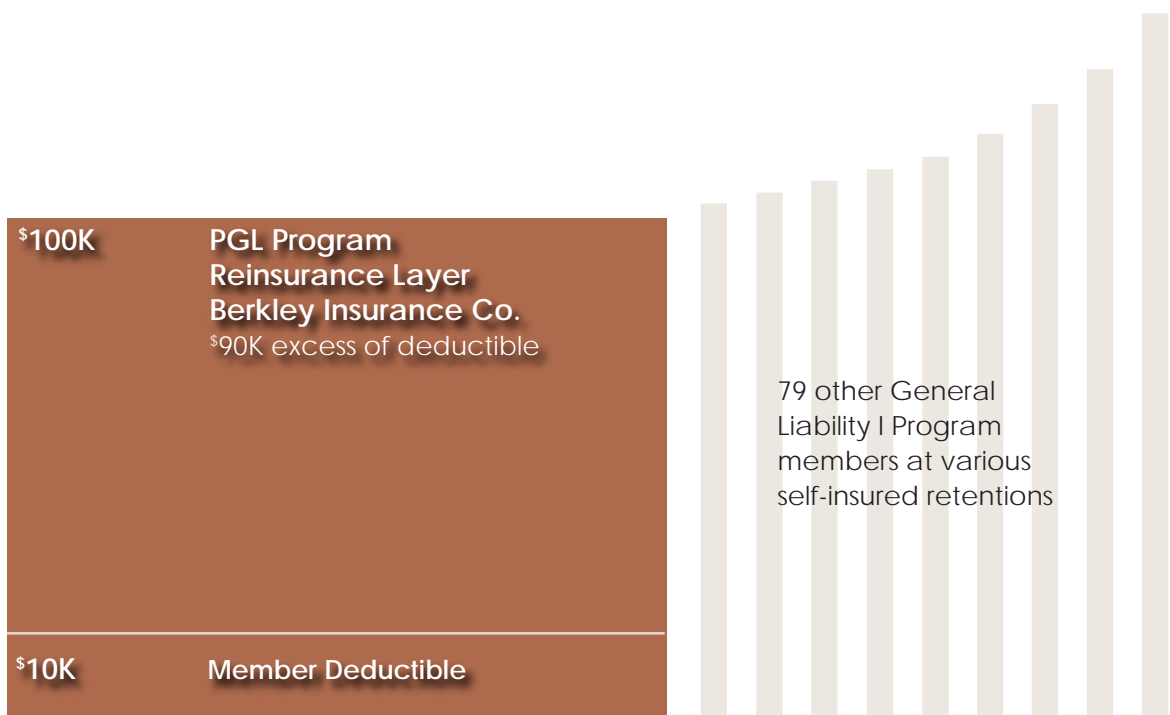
$^{\$}$100K

PGL Program
Reinsurance Layer
Berkley Insurance Co.
$^{\$}$90K excess of deductible

79 other General Liability I Program members at various self-insured retentions

$^{\$}$10K

Member Deductible